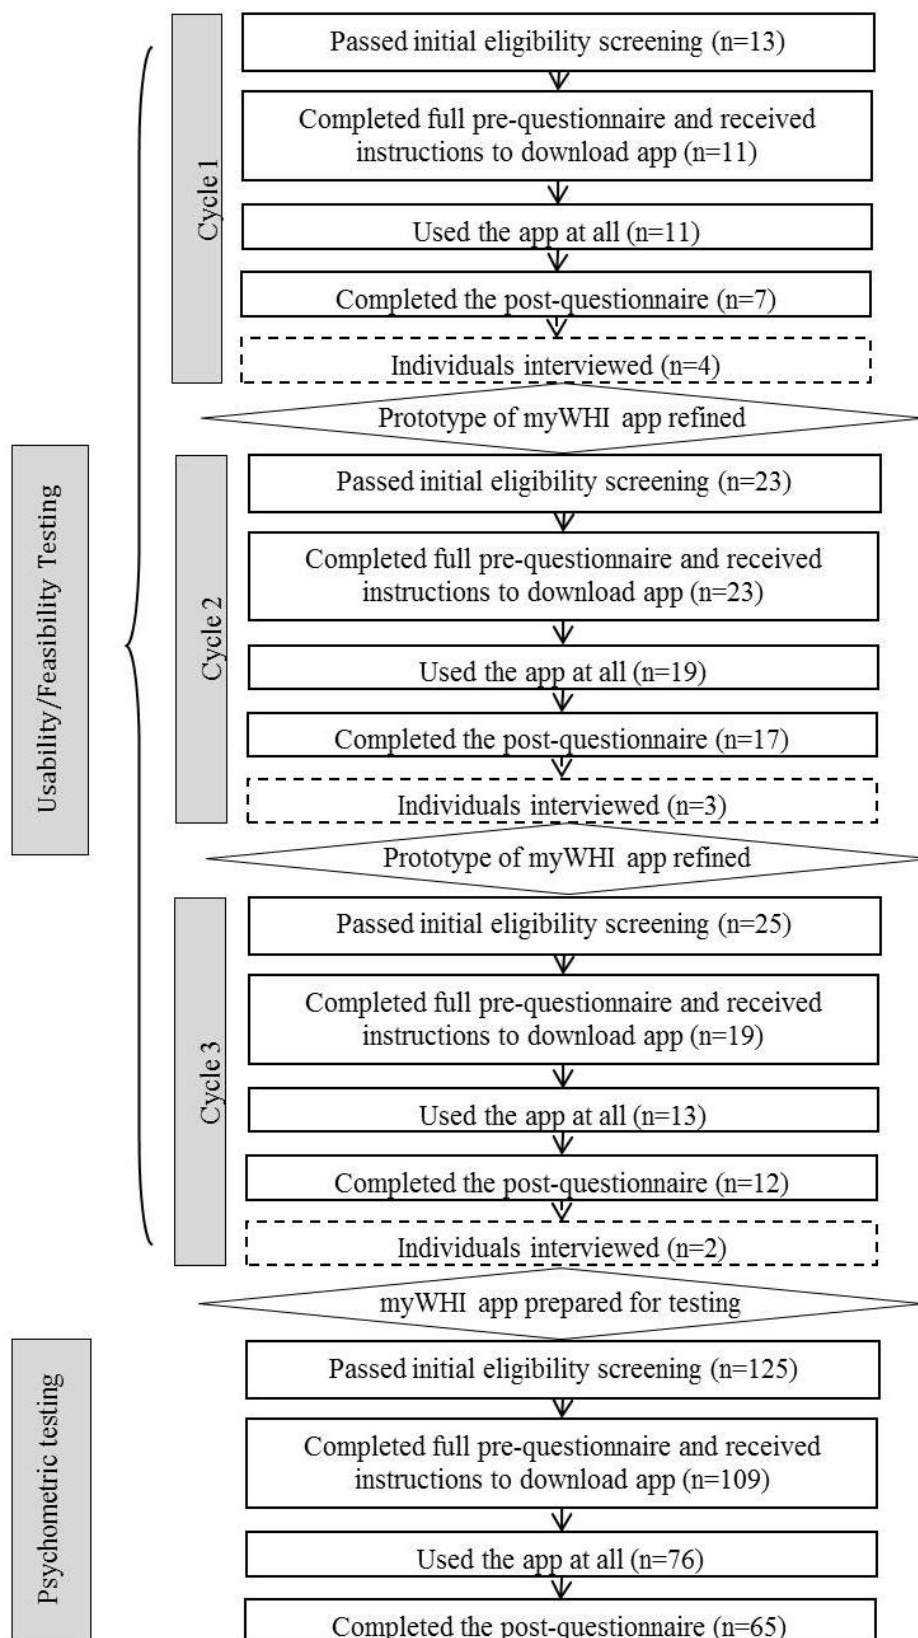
Usability/Feasibility Testing

Cycle 1

Passed initial eligibility screening (n=13)

Completed full pre-questionnaire and received instructions to download app (n=11)

Used the app at all (n=11)

Completed the post-questionnaire (n=7)

Individuals interviewed (n=4)

Prototype of myWHI app refined

Cycle 2

Passed initial eligibility screening (n=23)

Completed full pre-questionnaire and received instructions to download app (n=23)

Used the app at all (n=19)

Completed the post-questionnaire (n=17)

Individuals interviewed (n=3)

Prototype of myWHI app refined

Cycle 3

Passed initial eligibility screening (n=25)

Completed full pre-questionnaire and received instructions to download app (n=19)

Used the app at all (n=13)

Completed the post-questionnaire (n=12)

Individuals interviewed (n=2)

myWHI app prepared for testing

Psychometric testing

Passed initial eligibility screening (n=125)

Completed full pre-questionnaire and received instructions to download app (n=109)

Used the app at all (n=76)

Completed the post-questionnaire (n=65)